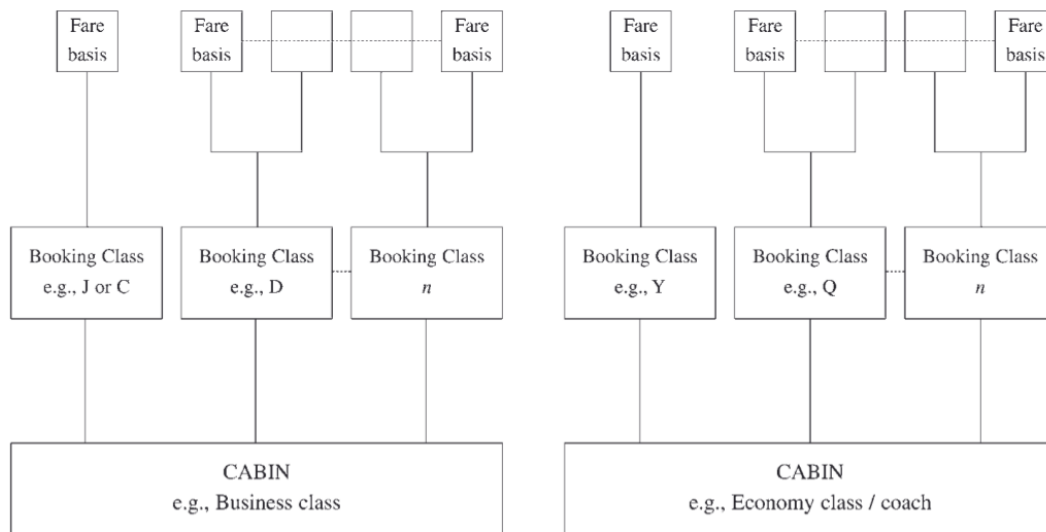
Fare basis

Fare basis

Fare basis

Fare basis

Fare basis

Fare basis

Booking Class e.g., J or C

Booking Class e.g., D

Booking Class $n$

Booking Class e.g., Y

Booking Class e.g., Q

Booking Class $n$

CABIN e.g., Business class

CABIN e.g., Economy class / coach